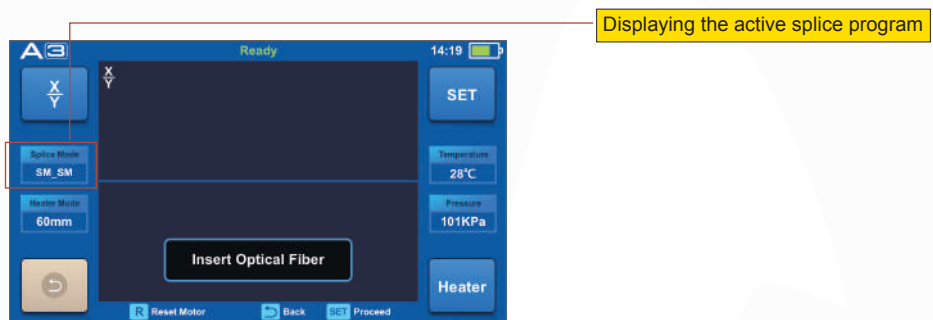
Displaying the active splice program

A3

Ready

14:19

X
Y

X
Y

SET

Splice Mode
SM_SM

Temperature
28℃

Heater Mode
60mm

Pressure
101KPa

Insert Optical Fiber

Heater

R Reset Motor

Back

SET Proceed